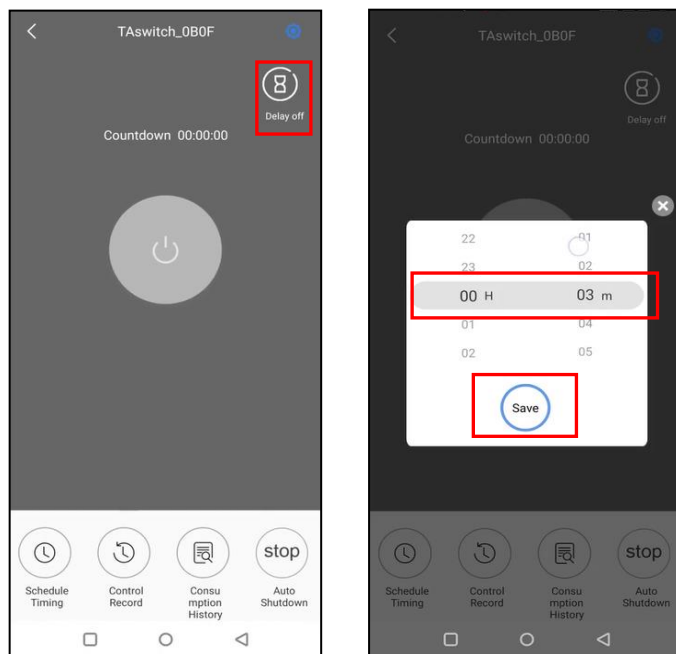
TAswitch_0B0F

Delay off

Countdown 00:00:00

Schedule Timing

Control Record

Consu mption History

stop

Auto Shutdown

TAswitch_0B0F

Delay off

Countdown 00:00:00

| 22 | 01 |
|---|---|
| 23 | 02 |
| 00 H | 03 m |
| 01 | 04 |
| 02 | 05 |

Save

Schedule Timing

Control Record

Consu mption History

stop

Auto Shutdown